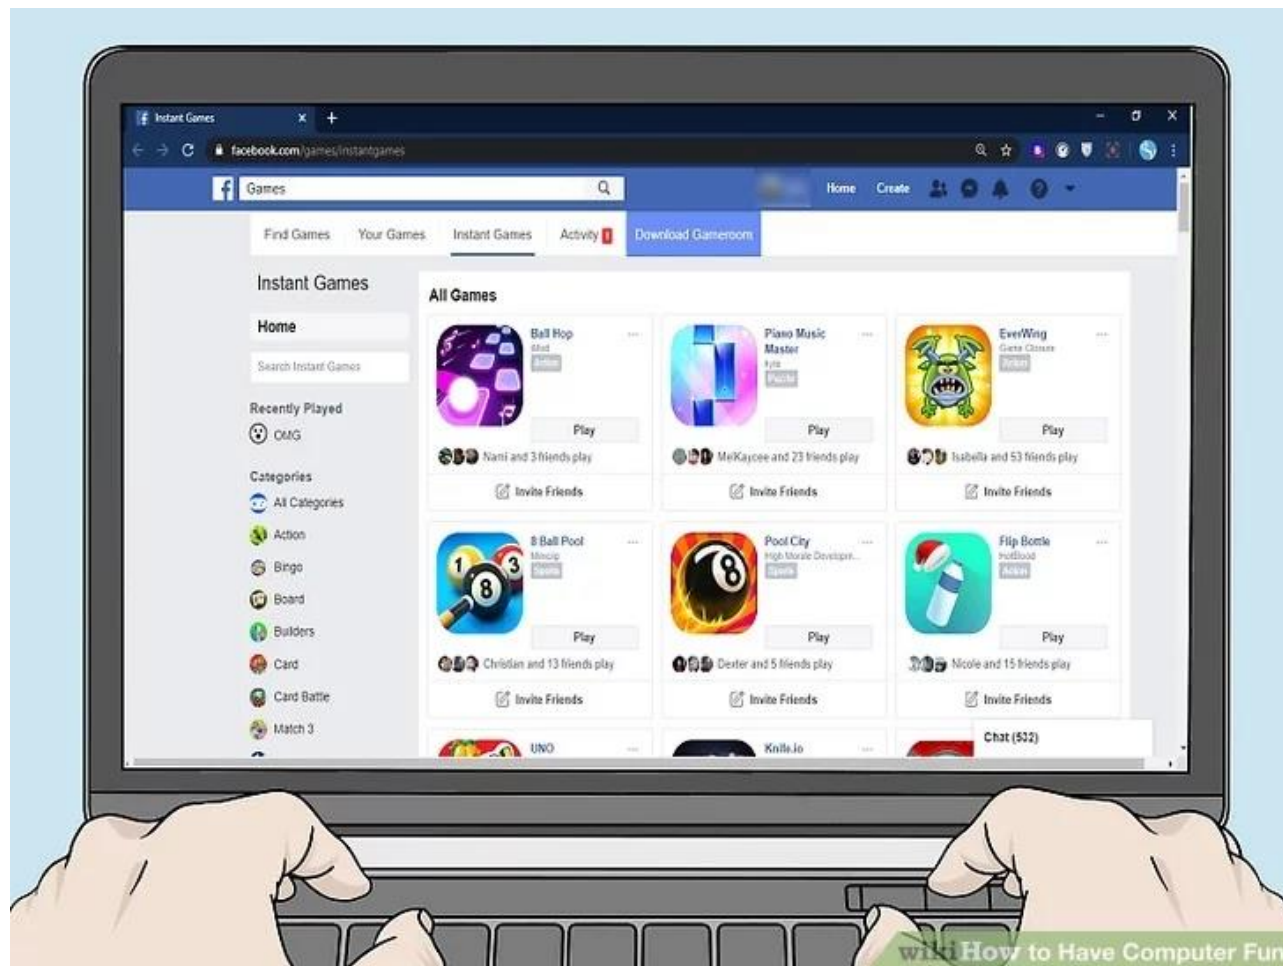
Instant Games

facebook.com/games/instantgames

Games

Home Create

Find Games Your Games Instant Games Activity 1 Download Gameroom

Instant Games

Home

Search Instant Games

Recently Played

OMG

Categories

All Categories

Action

Bingo

Board

Builders

Card

Card Battle

Match 3

All Games

Ball Hop
Mad
Action
Play
Nani and 3 friends play
Invite Friends

Piano Music Master
Kyle
Puzzle
Play
MeKaycee and 23 friends play
Invite Friends

EverWing
Game Closure
Action
Play
Isabella and 53 friends play
Invite Friends

8 Ball Pool
Miniclip
Sports
Play
Christian and 13 friends play
Invite Friends

Pool City
High Morale Developm...
Sports
Play
Dexter and 5 friends play
Invite Friends

Flip Bottle
HotBlood
Action
Play
Nicole and 15 friends play
Invite Friends

UNO

Knife.io

Chat (532)

wikiHow to Have Computer Fun